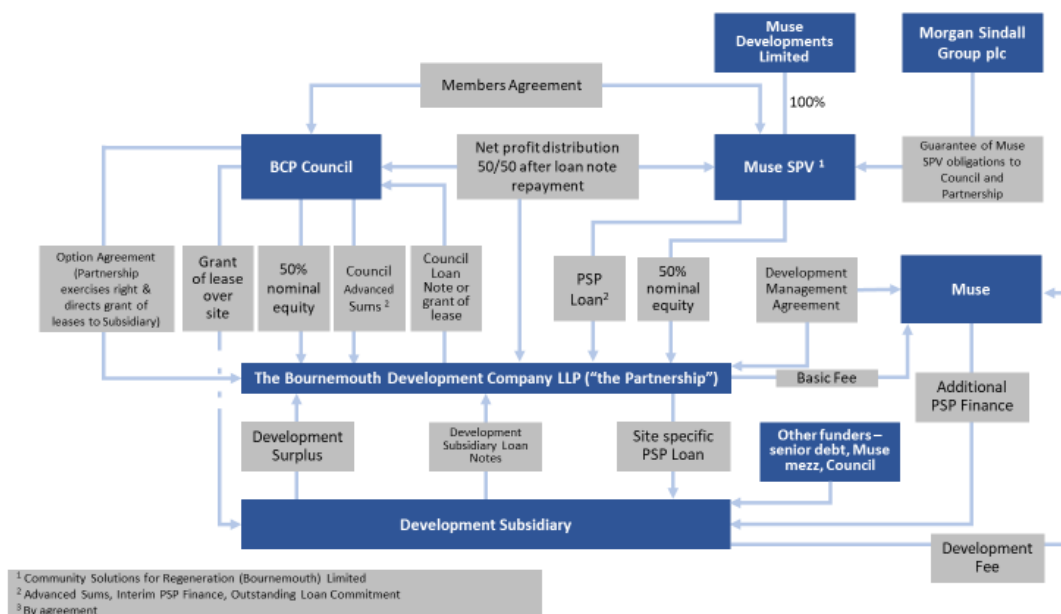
Muse Developments Limited

Morgan Sindall Group plc

Members Agreement

100%

BCP Council

Net profit distribution 50/50 after loan note repayment

Muse SPV $^1$

Guarantee of Muse SPV obligations to Council and Partnership

Option Agreement (Partnership exercises right & directs grant of leases to Subsidiary)

Grant of lease over site

50% nominal equity

Council Advanced Sums $^2$

Council Loan Note or grant of lease

PSP Loan$^2$

50% nominal equity

Development Management Agreement

Muse

The Bournemouth Development Company LLP ("the Partnership")

Basic Fee

Additional PSP Finance

Development Surplus

Development Subsidiary Loan Notes

Site specific PSP Loan

Other funders – senior debt, Muse mezz, Council

Development Subsidiary

Development Fee

$^1$ Community Solutions for Regeneration (Bournemouth) Limited
$^2$ Advanced Sums, Interim PSP Finance, Outstanding Loan Commitment
$^3$ By agreement